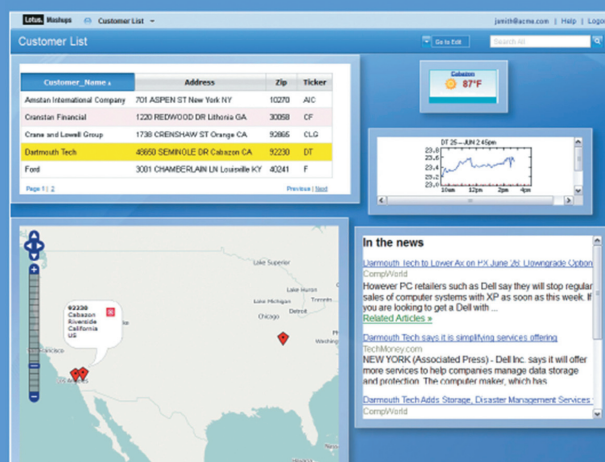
Lotus. Mashups Customer List

jsmith@acme.com | Help | Logout

Customer List

Go to Edit

Search All

| Customer_Name | Address | Zip | Ticker |
|---|---|---|---|
| Amstan International Company | 701 ASPEN ST New York NY | 10270 | AIC |
| Cranston Financial | 1220 REDWOOD DR Lithonia GA | 30058 | CF |
| Crane and Lowell Group | 1738 CRENSHAW ST Orange CA | 92865 | CLG |
| Dartmouth Tech | 48650 SEMINOLE DR Cabazon CA | 92230 | DT |
| Ford | 3001 CHAMBERLAIN LN Louisville KY | 40241 | F |

Page 1 | 2

Previous | Next

Cabazon
87°F

DT 25 — JUN 2 2:45pm

23.6
23.5
23.4
23.3
23.2
23.1
23.0

10am 12pm 2pm 4pm

92230
Cabazon
Riverside
California
US

Lake Superior
Lake Huron
Lake Michigan
Chicago
Toronto
Washington

In the news

Darmouth Tech to Lower Ax on PX June 26; Downgrade Option
CompWorld
However PC retailers such as Dell say they will stop regular sales of computer systems with XP as soon as this week. If you are looking to get a Dell with ...
Related Articles »

Darmouth Tech says it is simplifying services offering
TechMoney.com
NEW YORK (Associated Press) - Dell Inc. says it will offer more services to help companies manage data storage and protection. The computer maker, which has

Darmouth Tech Adds Storage, Disaster Management Services
CompWorld